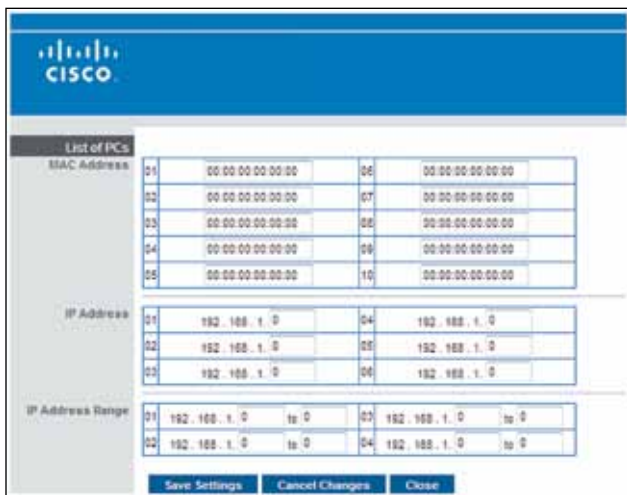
cisco

List of PCs

MAC Address

| 01 | 00:00:00:00:00:00 | 06 | 00:00:00:00:00:00 |
|---|---|---|---|
| 02 | 00:00:00:00:00:00 | 07 | 00:00:00:00:00:00 |
| 03 | 00:00:00:00:00:00 | 08 | 00:00:00:00:00:00 |
| 04 | 00:00:00:00:00:00 | 09 | 00:00:00:00:00:00 |
| 05 | 00:00:00:00:00:00 | 10 | 00:00:00:00:00:00 |

IP Address

| 01 | 192 . 168 . 1. 0 | 04 | 192 . 168 . 1. 0 |
|---|---|---|---|
| 02 | 192 . 168 . 1. 0 | 05 | 192 . 168 . 1. 0 |
| 03 | 192 . 168 . 1. 0 | 06 | 192 . 168 . 1. 0 |

IP Address Range

| 01 | 192 . 168 . 1. 0 | to 0 | 03 | 192 . 168 . 1. 0 | to 0 |
|---|---|---|---|---|---|
| 02 | 192 . 168 . 1. 0 | to 0 | 04 | 192 . 168 . 1. 0 | to 0 |

Save Settings Cancel Changes Close